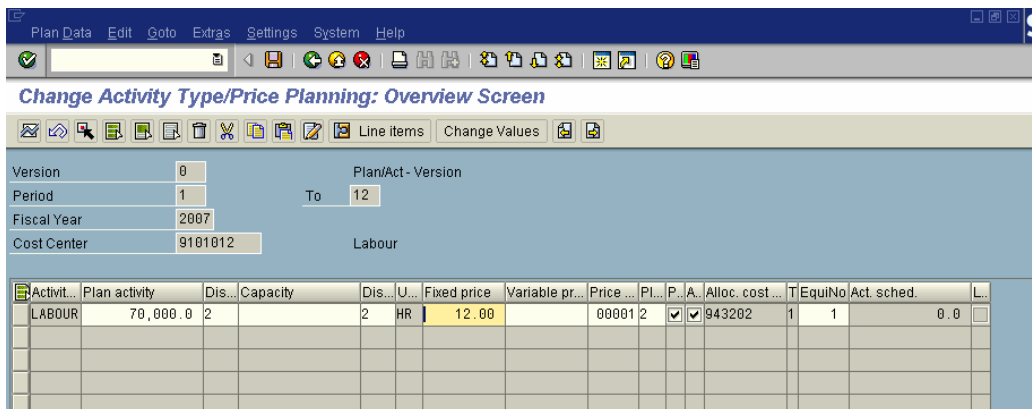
Plan Data Edit Goto Extras Settings System Help

Change Activity Type/Price Planning: Overview Screen

Line items Change Values

Version 0 Plan/Act - Version
Period 1 To 12
Fiscal Year 2007
Cost Center 9101012 Labour

| Activit... | Plan activity | Dis... | Capacity | Dis... | U... | Fixed price | Variable pr... | Price ... | Pl... | P.. | A.. | Alloc. cost ... | T | EquiNo | Act. sched. | L.. |
|---|---|---|---|---|---|---|---|---|---|---|---|---|---|---|---|---|
| LABOUR | 70,000.0 | 2 | | 2 | HR | 12.00 | | 00001 | 2 | ☑ | ☑ | 943202 | 1 | 1 | 0.0 | |
| | | | | | | | | | | | | | | | | |
| | | | | | | | | | | | | | | | | |
| | | | | | | | | | | | | | | | | |
| | | | | | | | | | | | | | | | | |